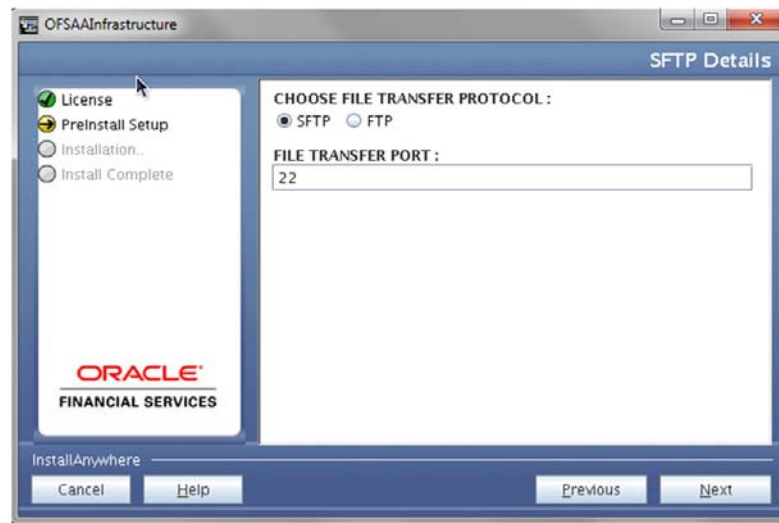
OFSAAInfrastructure

SFTP Details

License
PreInstall Setup
Installation..
Install Complete

ORACLE
FINANCIAL SERVICES

CHOOSE FILE TRANSFER PROTOCOL :
SFTP FTP

FILE TRANSFER PORT :
22

InstallAnywhere

Cancel
Help
Previous
Next